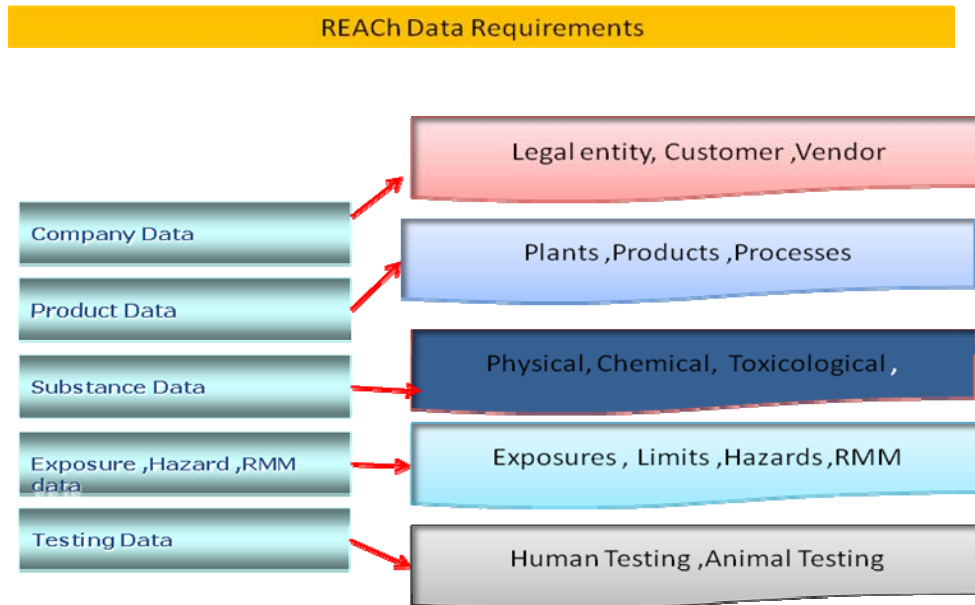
REACh Data Requirements

Company Data

Product Data

Substance Data

Exposure ,Hazard ,RMM data

Testing Data

Legal entity, Customer ,Vendor

Plants ,Products ,Processes

Physical, Chemical, Toxicological ,

Exposures , Limits ,Hazards ,RMM

Human Testing ,Animal Testing